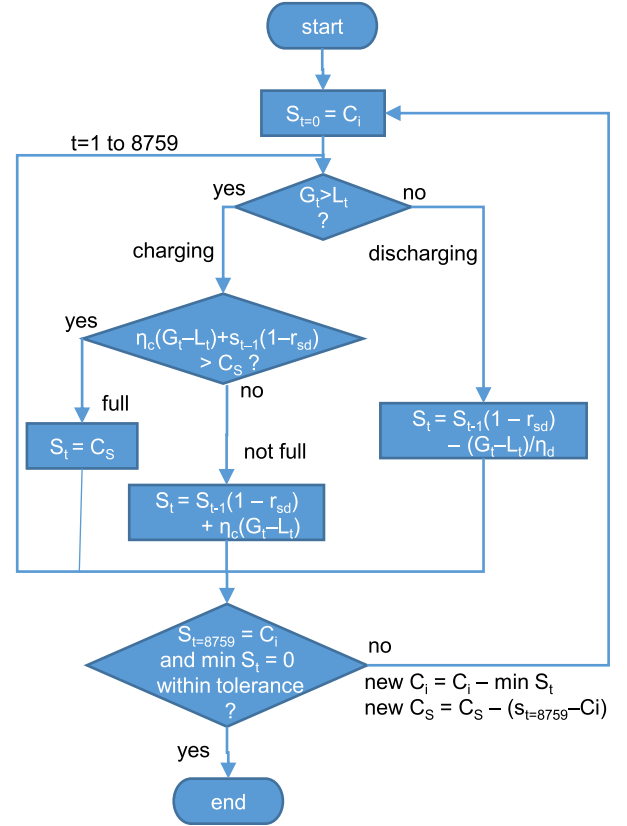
start

$S_{t=0} = C_i$

t=1 to 8759

yes

$G_t > L_t$ ?

no

charging

discharging

yes

$\eta_c(G_t – L_t) + s_{t–1}(1 – r_{sd}) > C_S$ ?

no

full

$S_t = C_S$

not full

$S_t = S_{t-1}(1 – r_{sd}) – (G_t – L_t)/\eta_d$

$S_t = S_{t-1}(1 – r_{sd}) + \eta_c(G_t – L_t)$

$S_{t=8759} = C_i$ and min $S_t = 0$ within tolerance ?

no

new $C_i = C_i$ – min $S_t$
new $C_S = C_S – (s_{t=8759} – Ci)$

yes

end